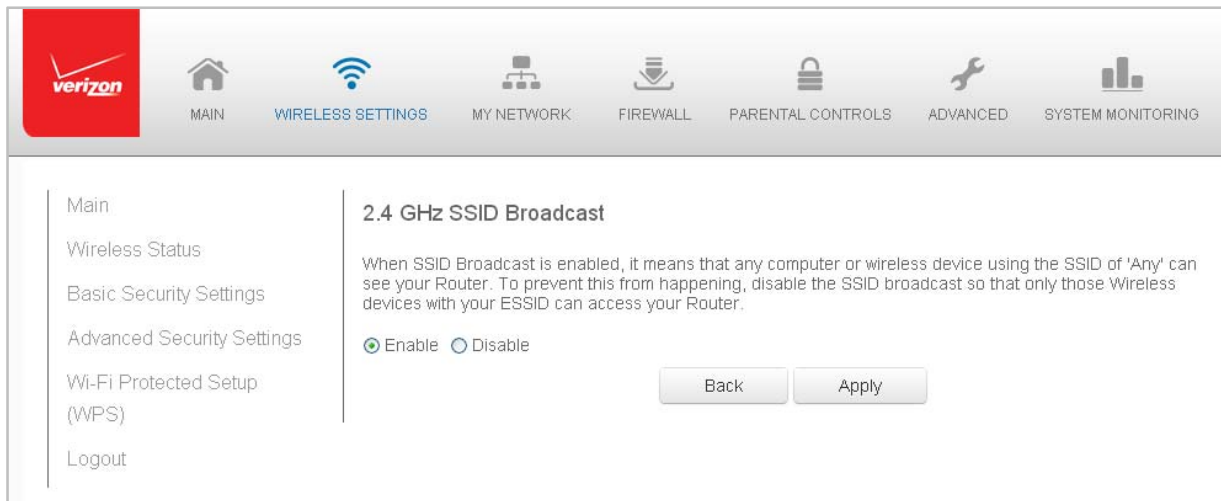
verizon

MAIN WIRELESS SETTINGS MY NETWORK FIREWALL PARENTAL CONTROLS ADVANCED SYSTEM MONITORING

Main

Wireless Status

Basic Security Settings

Advanced Security Settings

Wi-Fi Protected Setup (WPS)

Logout

2.4 GHz SSID Broadcast

When SSID Broadcast is enabled, it means that any computer or wireless device using the SSID of 'Any' can see your Router. To prevent this from happening, disable the SSID broadcast so that only those Wireless devices with your ESSID can access your Router.

Enable Disable

Back Apply